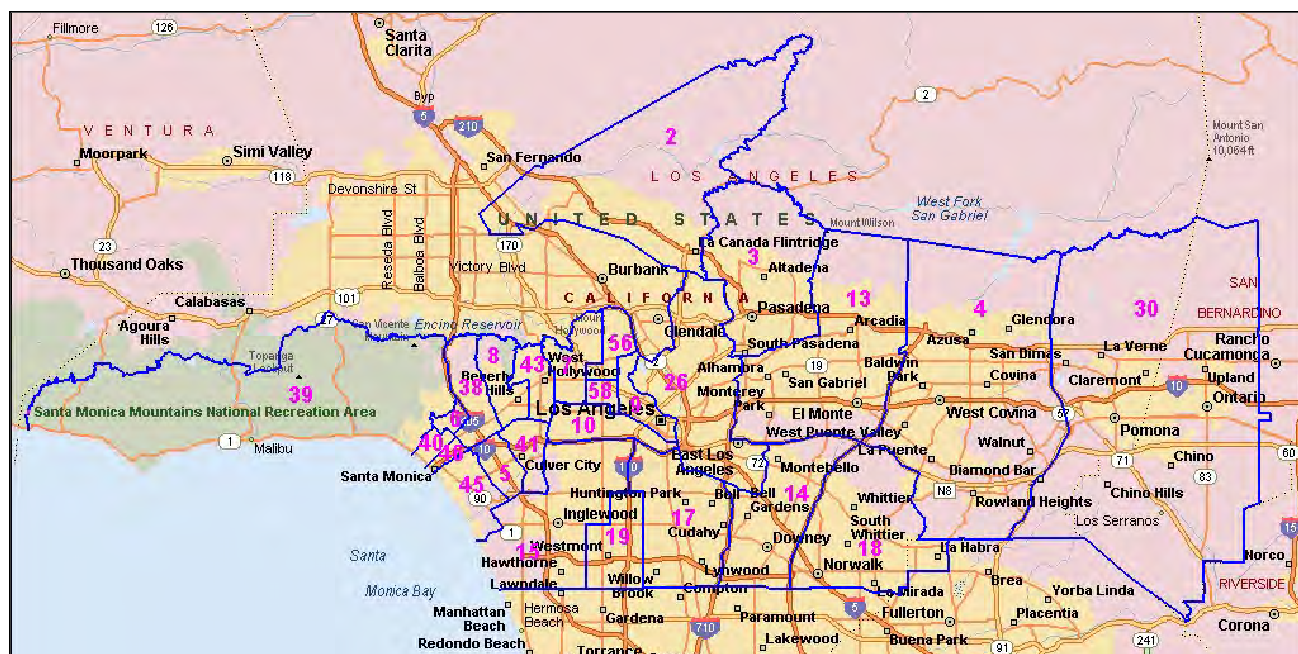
Fillmore
126
Santa Clarita
Byp
5
210
VENTURA
2
2
Moorpark
Simi Valley
San Fernando
Mount San Antonio 10,064 ft
LOS ANGELES
118
Devonshire St
West Fork San Gabriel
UNITED STATES
Mount Wilson
Reseda Blvd
Balboa Blvd
170
La Canada Flintridge
23
3
Altadena
Thousand Oaks
Victory Blvd
Burbank
SAN
Calabasas
101
CALIFORNIA
Pasadena
13
4
30
BERNARDINO
Agoura Hills
27
San Vicente Mountain
Encino Reservoir
Glendale
Arcadia
Glendora
Hollywood
56
Azusa
San Dimas
La Verne
Rancho Cucamonga
Topanga Lookout
8
43
West Hollywood
South Pasadena
19
Baldwin Park
Covina
Claremont
10
Upland
39
38
Beverly Hills
58
26
Alhambra
San Gabriel
Ontario
Santa Monica Mountains National Recreation Area
Monterey Park
El Monte
West Covina
57
Pomona
6
405
0
Los Angeles
1
Malibu
10
10
West Puente Valley
La Puente
Walnut
71
60
40
41
East Los Angeles
Chino
46
Culver City
110
72
Montebello
Diamond Bar
Santa Monica
5
N8
83
45
Huntington Park
Bell
Bell Gardens
14
Whittier
Rowland Heights
Chino Hills
90
Inglewood
17
South Whittier
Los Serranos
15
1
19
Cudahy
Westmont
18
Santa
Hawthorne
Downey
La Habra
Norco
15
Norwalk
Lawndale
Willow Brook
Lynwood
Brea
Yorba Linda
RIVERSIDE
Monica Bay
Compton
5
La Mirada
Manhattan Beach
Hermosa Beach
Paramount
Fullerton
Placentia
Corona
Gardena
710
Redondo Beach
Lakewood
Buena Park
91
241
Torrance